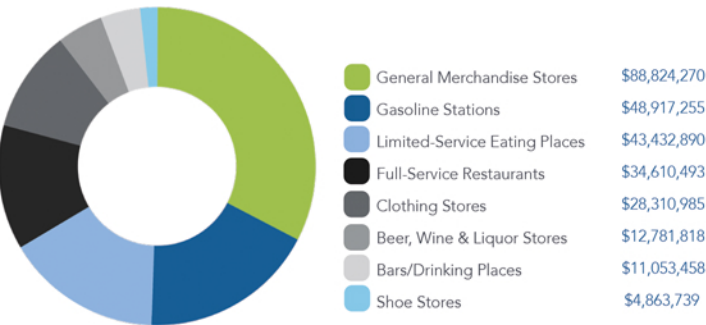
General Merchandise Stores $88,824,270
Gasoline Stations $48,917,255
Limited-Service Eating Places $43,432,890
Full-Service Restaurants $34,610,493
Clothing Stores $28,310,985
Beer, Wine & Liquor Stores $12,781,818
Bars/Drinking Places $11,053,458
Shoe Stores $4,863,739